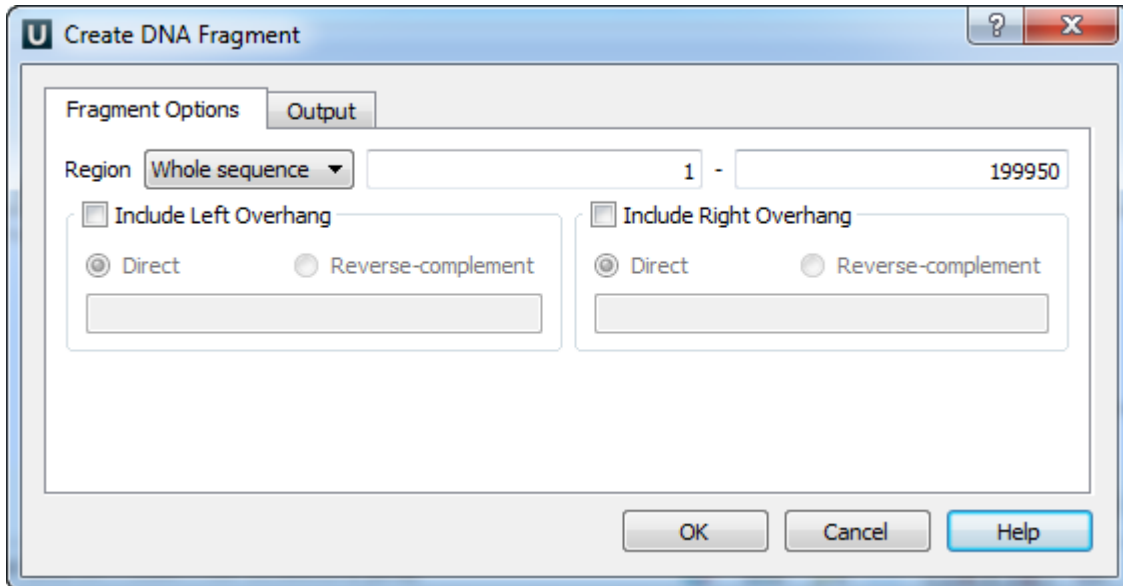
U Create DNA Fragment

?
X

Fragment Options
Output

Region
Whole sequence
1
-
199950

Include Left Overhang
Direct
Reverse-complement

Include Right Overhang
Direct
Reverse-complement

OK
Cancel
Help